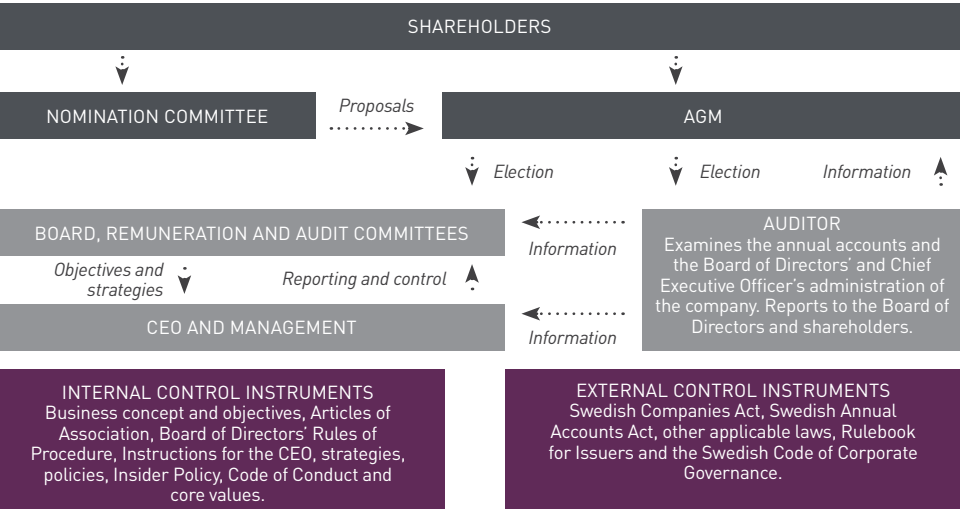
SHAREHOLDERS

NOMINATION COMMITTEE

Proposals

AGM

Election

Election

Information

BOARD, REMUNERATION AND AUDIT COMMITTEES

Information

AUDITOR
Examines the annual accounts and the Board of Directors' and Chief Executive Officer's administration of the company. Reports to the Board of Directors and shareholders.

Objectives and strategies

Reporting and control

CEO AND MANAGEMENT

Information

INTERNAL CONTROL INSTRUMENTS
Business concept and objectives, Articles of Association, Board of Directors' Rules of Procedure, Instructions for the CEO, strategies, policies, Insider Policy, Code of Conduct and core values.

EXTERNAL CONTROL INSTRUMENTS
Swedish Companies Act, Swedish Annual Accounts Act, other applicable laws, Rulebook for Issuers and the Swedish Code of Corporate Governance.